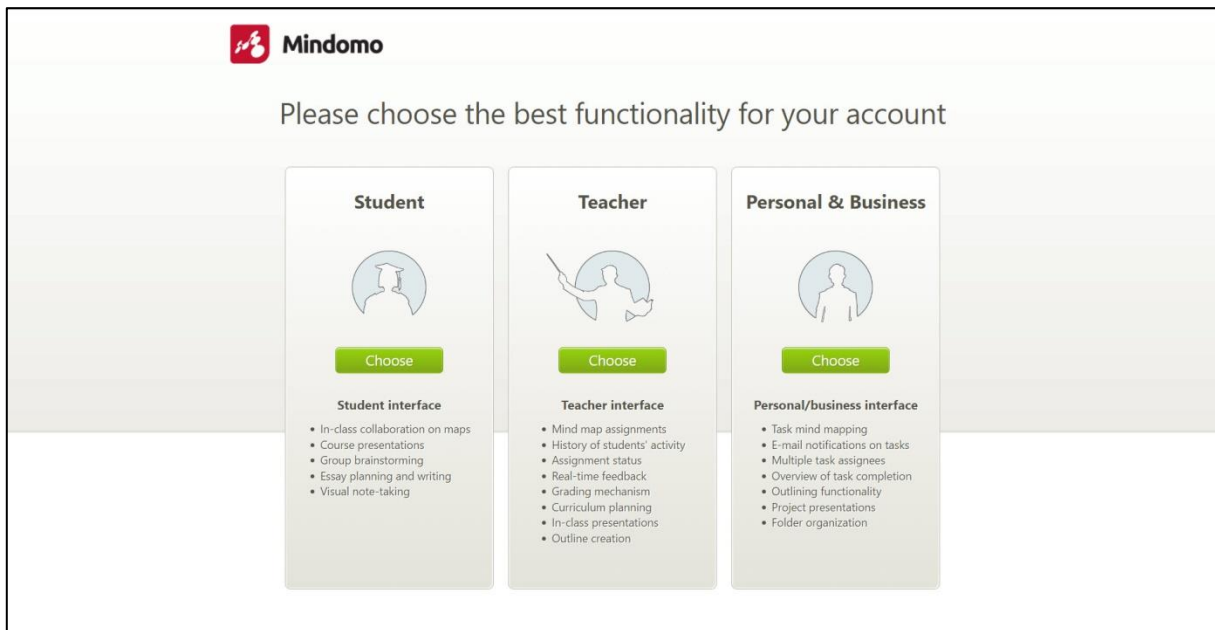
Mindomo

Please choose the best functionality for your account

Student

Choose

Student interface

- In-class collaboration on maps
- Course presentations
- Group brainstorming
- Essay planning and writing
- Visual note-taking

Teacher

Choose

Teacher interface

- Mind map assignments
- History of students' activity
- Assignment status
- Real-time feedback
- Grading mechanism
- Curriculum planning
- In-class presentations
- Outline creation

Personal & Business

Choose

Personal/business interface

- Task mind mapping
- E-mail notifications on tasks
- Multiple task assignees
- Overview of task completion
- Outlining functionality
- Project presentations
- Folder organization